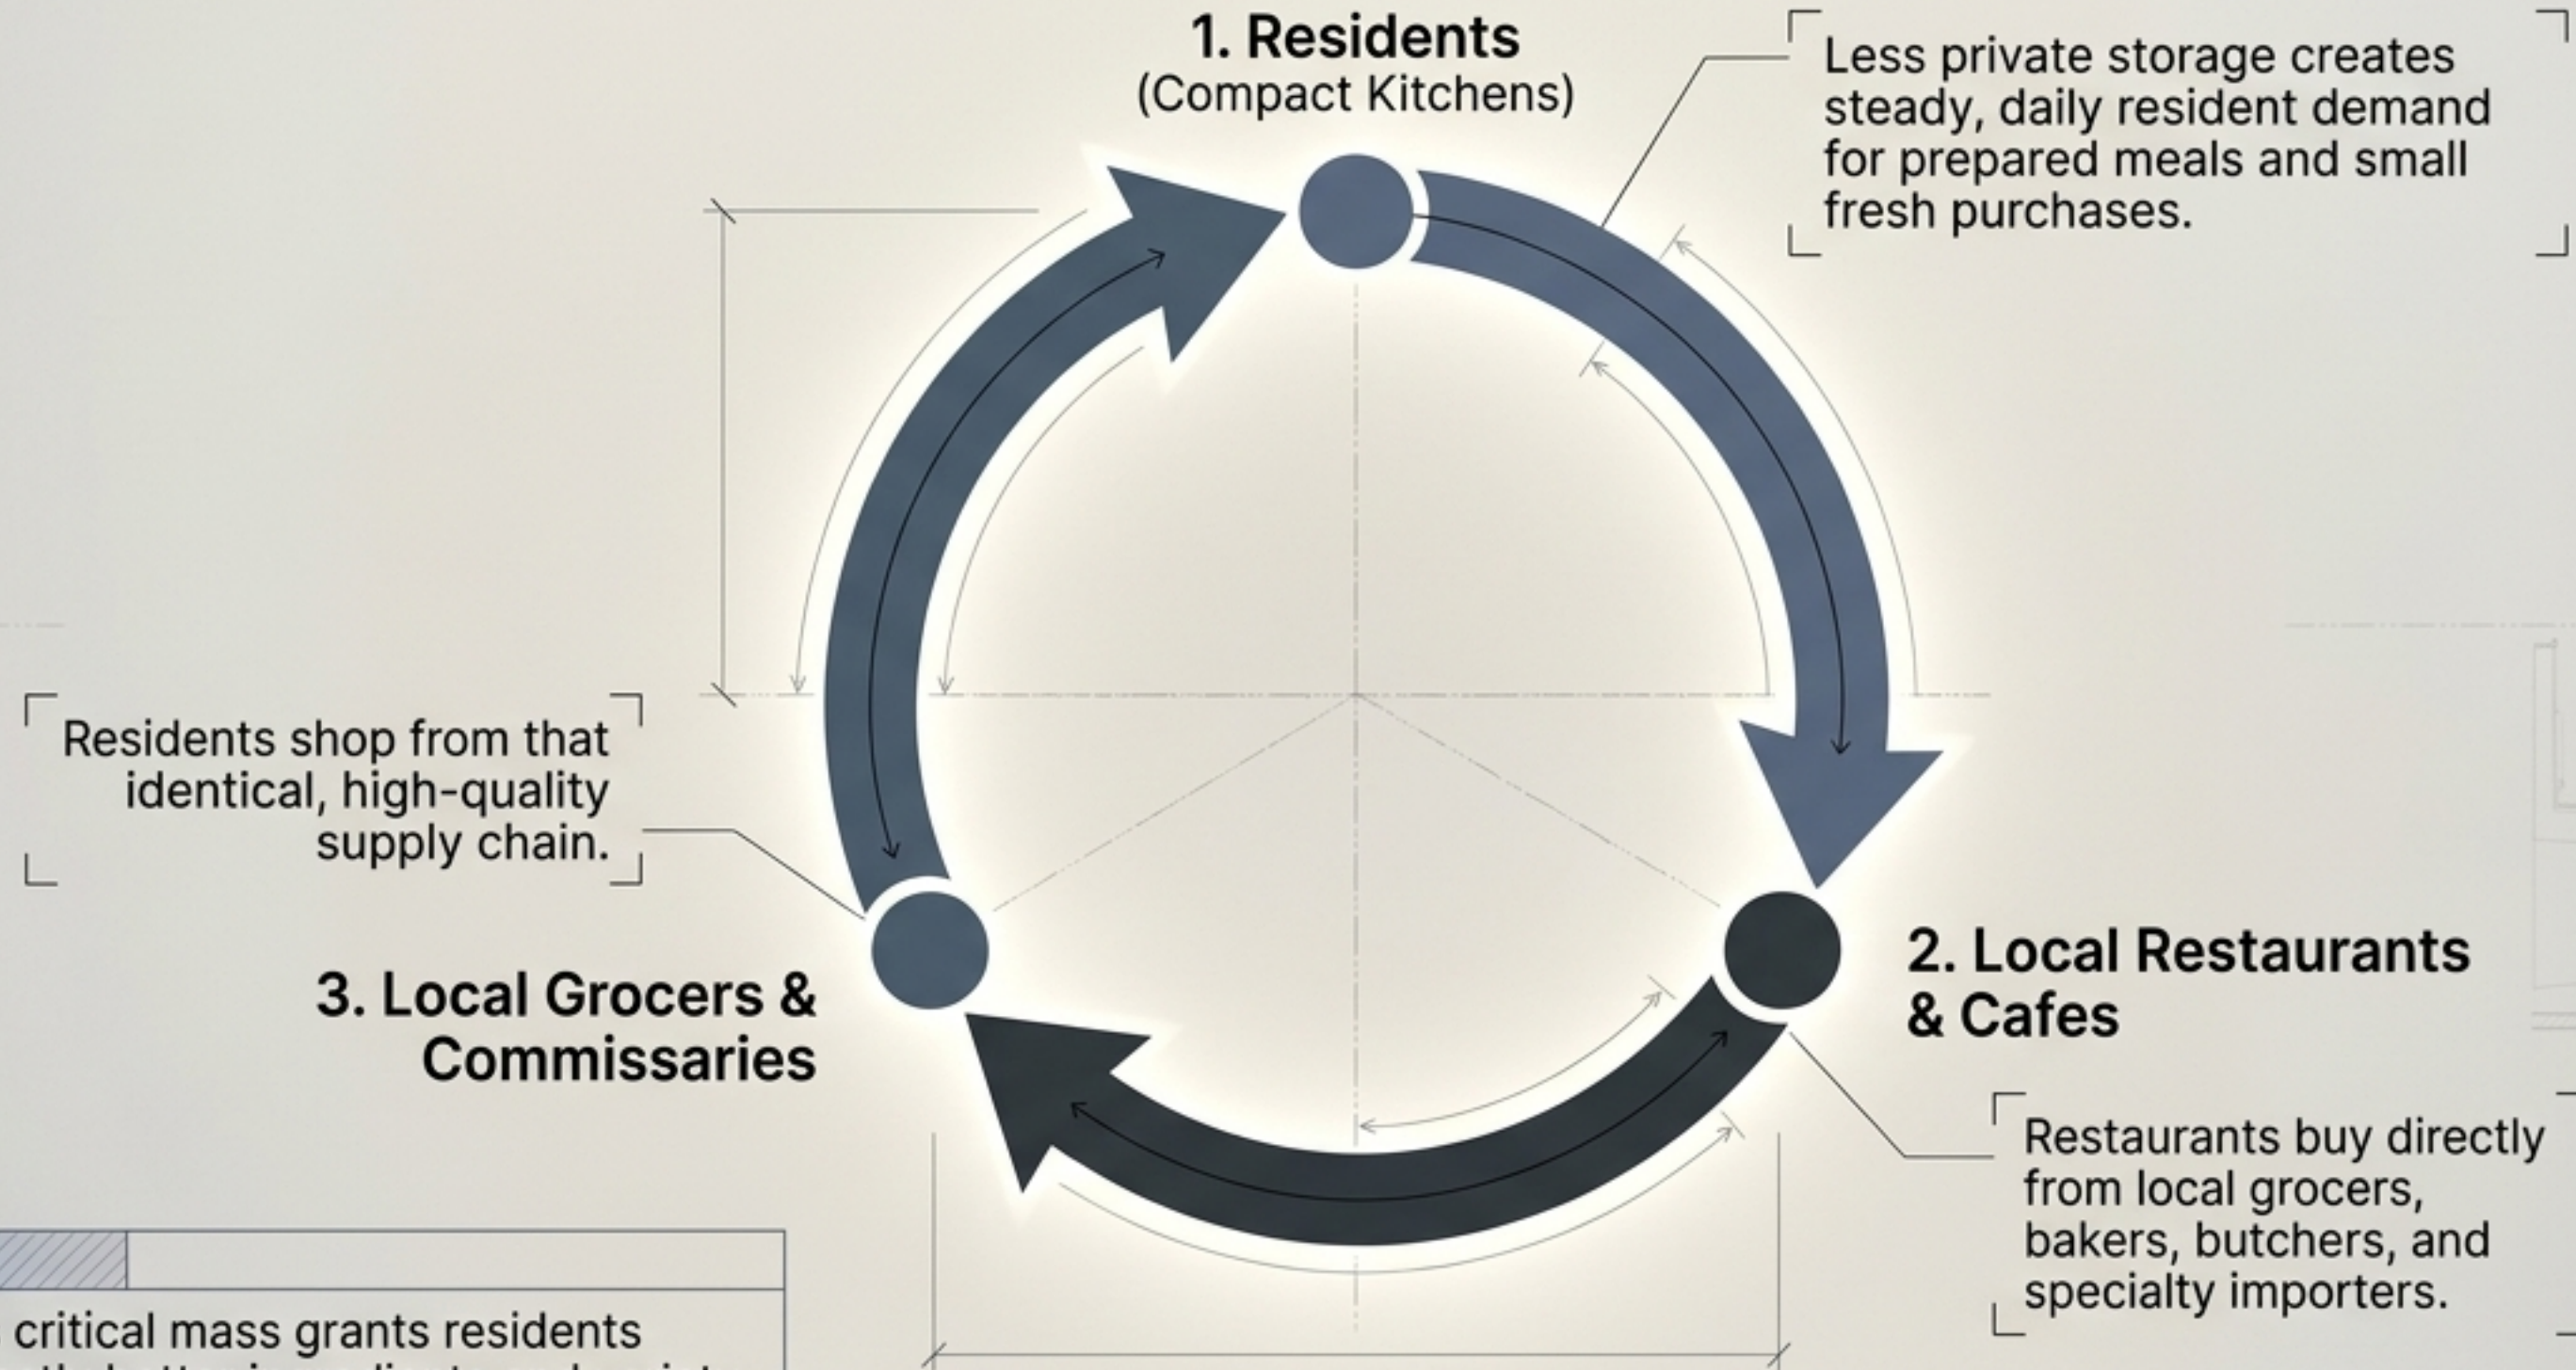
1. Residents
(Compact Kitchens)

Less private storage creates steady, daily resident demand for prepared meals and small fresh purchases.

Residents shop from that identical, high-quality supply chain.

2. Local Restaurants & Cafes

Restaurants buy directly from local grocers, bakers, butchers, and specialty importers.

3. Local Grocers & Commissaries

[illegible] critical mass grants residents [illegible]